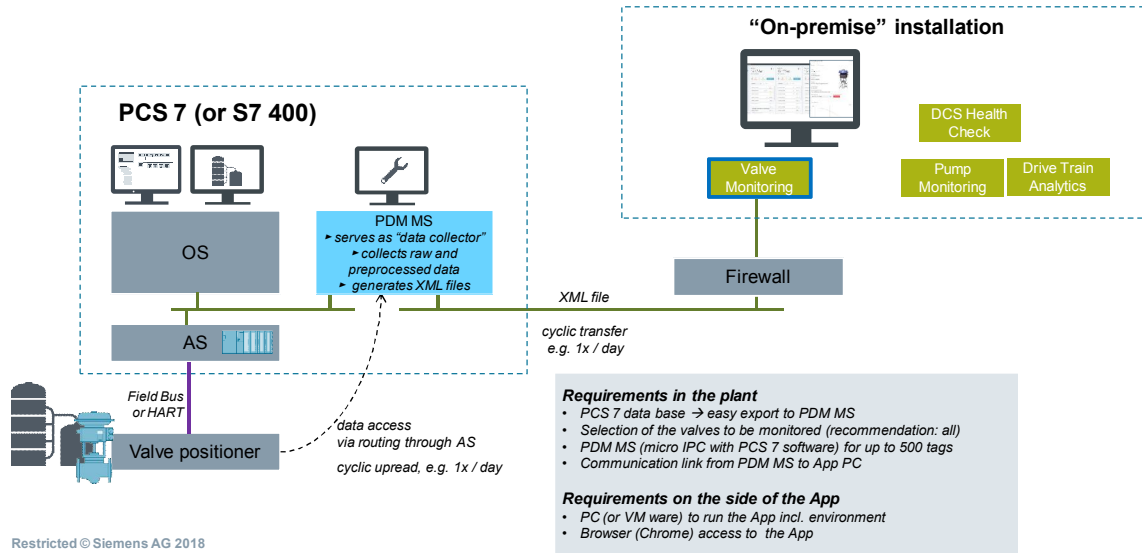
"On-premise" installation

PCS 7 (or S7 400)

DCS Health Check

Valve Monitoring

Pump Monitoring

Drive Train Analytics

OS

PDM MS
► serves as "data collector"
► collects raw and preprocessed data
► generates XML files

Firewall

XML file

AS

cyclic transfer
e.g. 1x / day

Field Bus or HART

Valve positioner

data access
via routing through AS

cyclic upread, e.g. 1x / day

Requirements in the plant
• PCS 7 data base → easy export to PDM MS
• Selection of the valves to be monitored (recommendation: all)
• PDM MS (micro IPC with PCS 7 software) for up to 500 tags
• Communication link from PDM MS to App PC

Requirements on the side of the App
• PC (or VM ware) to run the App incl. environment
• Browser (Chrome) access to the App

Restricted © Siemens AG 2018